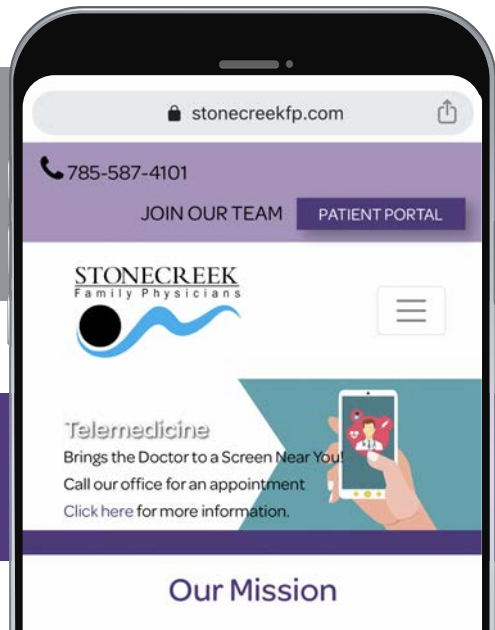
stonecreekfp.com

785-587-4101

JOIN OUR TEAM

PATIENT PORTAL

STONECREEK
Family Physicians

Telemedicine
Brings the Doctor to a Screen Near You!
Call our office for an appointment
Click here for more information.

Our Mission